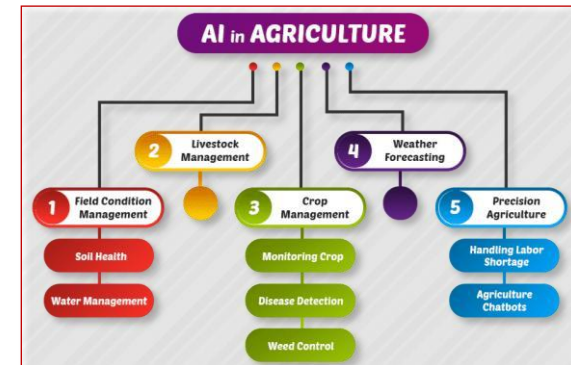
AI in AGRICULTURE

1 Field Condition Management

Soil Health

Water Management

2 Livestock Management

3 Crop Management

Monitoring Crop

Disease Detection

Weed Control

4 Weather Forecasting

5 Precision Agriculture

Handling Labor Shortage

Agriculture Chatbots